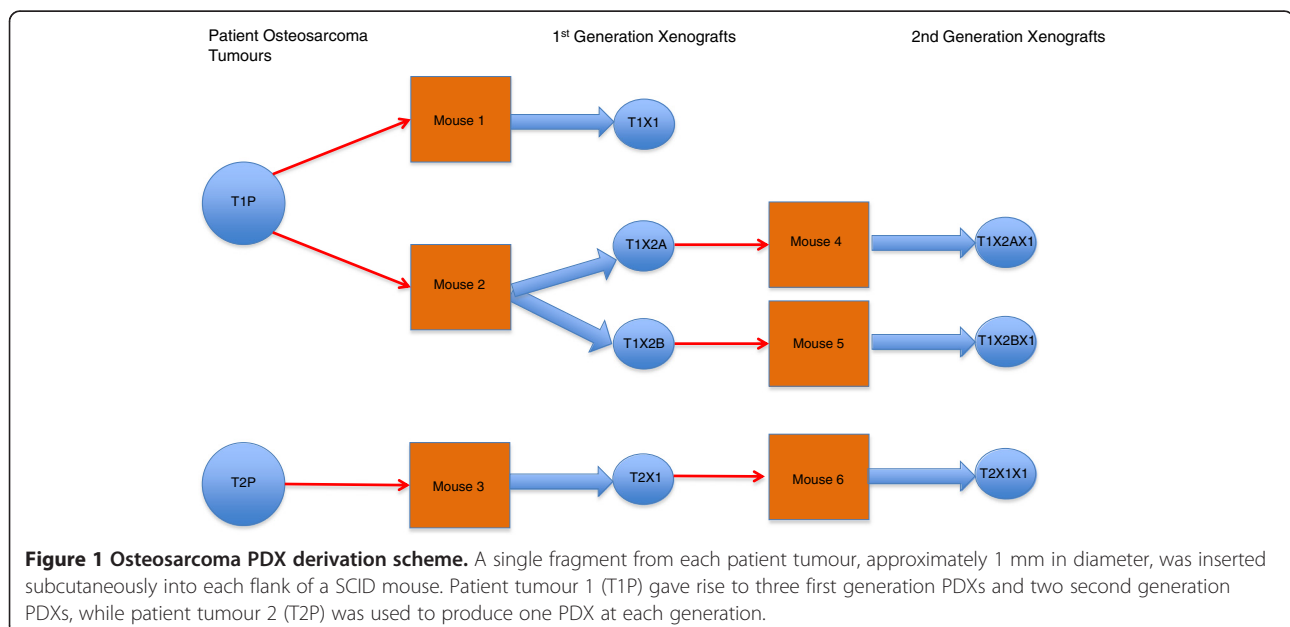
Patient Osteosarcoma Tumours

1$^{st}$ Generation Xenografts

2nd Generation Xenografts

Mouse 1

T1X1

T1P

T1X2A

Mouse 4

T1X2AX1

Mouse 2

T1X2B

Mouse 5

T1X2BX1

T2P

Mouse 3

T2X1

Mouse 6

T2X1X1

**Figure 1 Osteosarcoma PDX derivation scheme.** A single fragment from each patient tumour, approximately 1 mm in diameter, was inserted subcutaneously into each flank of a SCID mouse. Patient tumour 1 (T1P) gave rise to three first generation PDXs and two second generation PDXs, while patient tumour 2 (T2P) was used to produce one PDX at each generation.